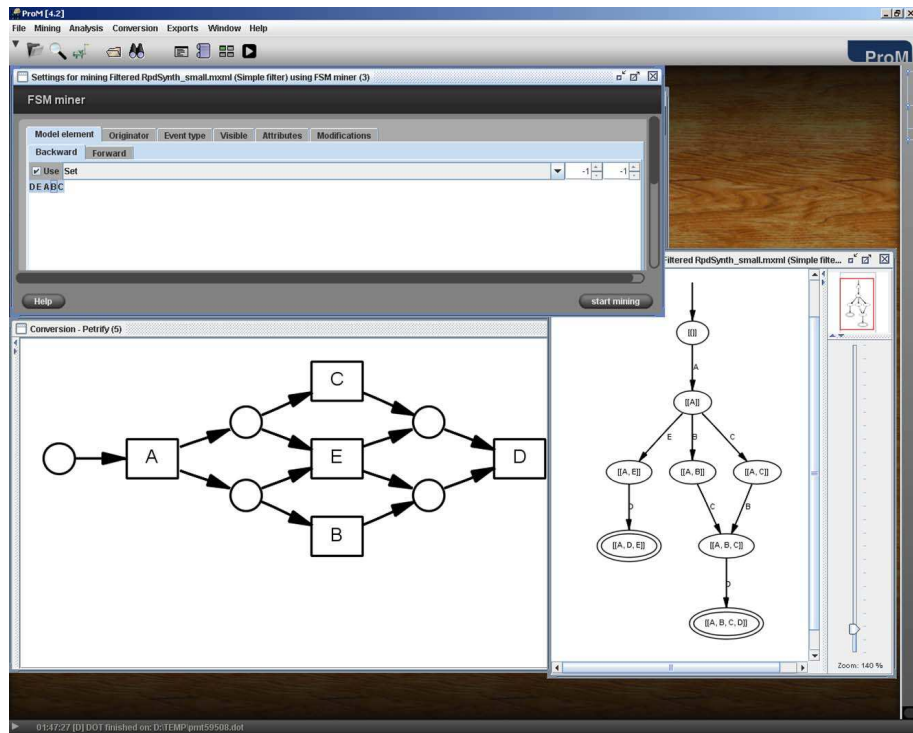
ProM [4.2]

File Mining Analysis Conversion Exports Window Help

ProM

Settings for mining Filtered RpdSynth_small.mxml (Simple filter) using FSM miner (3)

FSM miner

Model element | Originator | Event type | Visible | Attributes | Modifications

Backward | Forward

Use Set -1 -1

D E A B C

Help

start mining

Filtered RpdSynth_small.mxml (Simple filte...

[[]]

A

[[A]]

E B C

[[A, E]] [[A, B]] [[A, C]]

D C B

[[A, D, E]] [[A, B, C]]

D

[[A, B, C, D]]

Zoom: 140 %

Conversion - Petrify (5)

C

A E D

B

01:47:27 [D] DOT finished on: D:\TEMP\pmt59508.dot